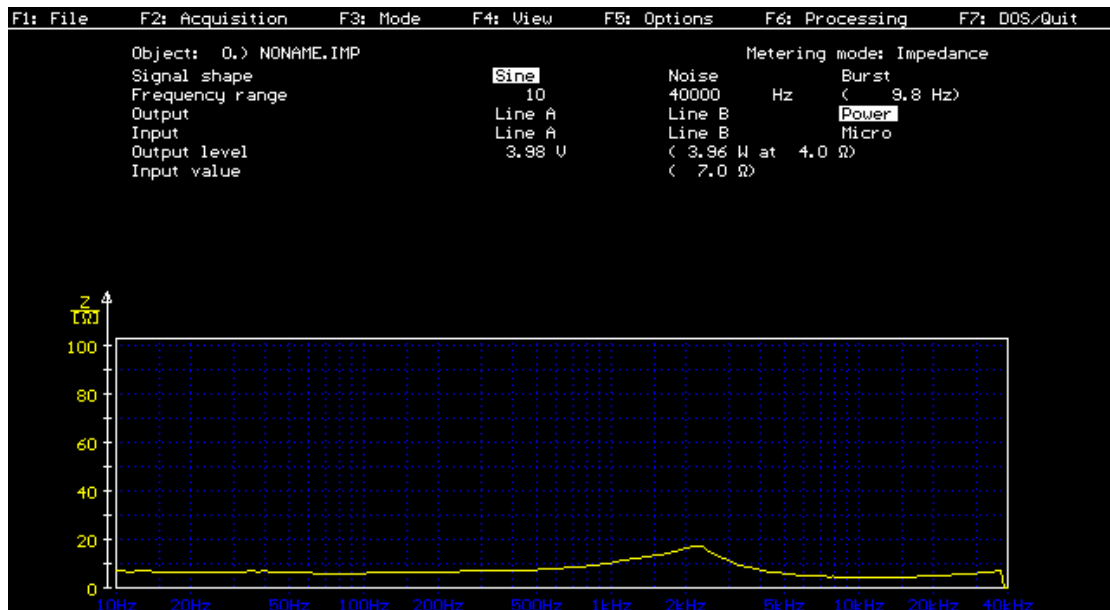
F1: File F2: Acquisition F3: Mode F4: View F5: Options F6: Processing F7: DOS/Quit

Object: 0.) NONAME.IMP Metering mode: Impedance

| | | | |
|---|---|---|---|
| Signal shape | Sine | Noise | Burst |
| Frequency range | 10 | 40000 Hz | ( 9.8 Hz) |
| Output | Line A | Line B | Power |
| Input | Line A | Line B | Micro |
| Output level | 3.98 V | ( 3.96 W at 4.0 Ω) | |
| Input value | | ( 7.0 Ω) | |

Z
[Ω]

100
80
60
40
20
0

10Hz 20Hz 50Hz 100Hz 200Hz 500Hz 1kHz 2kHz 5kHz 10kHz 20kHz 40kHz